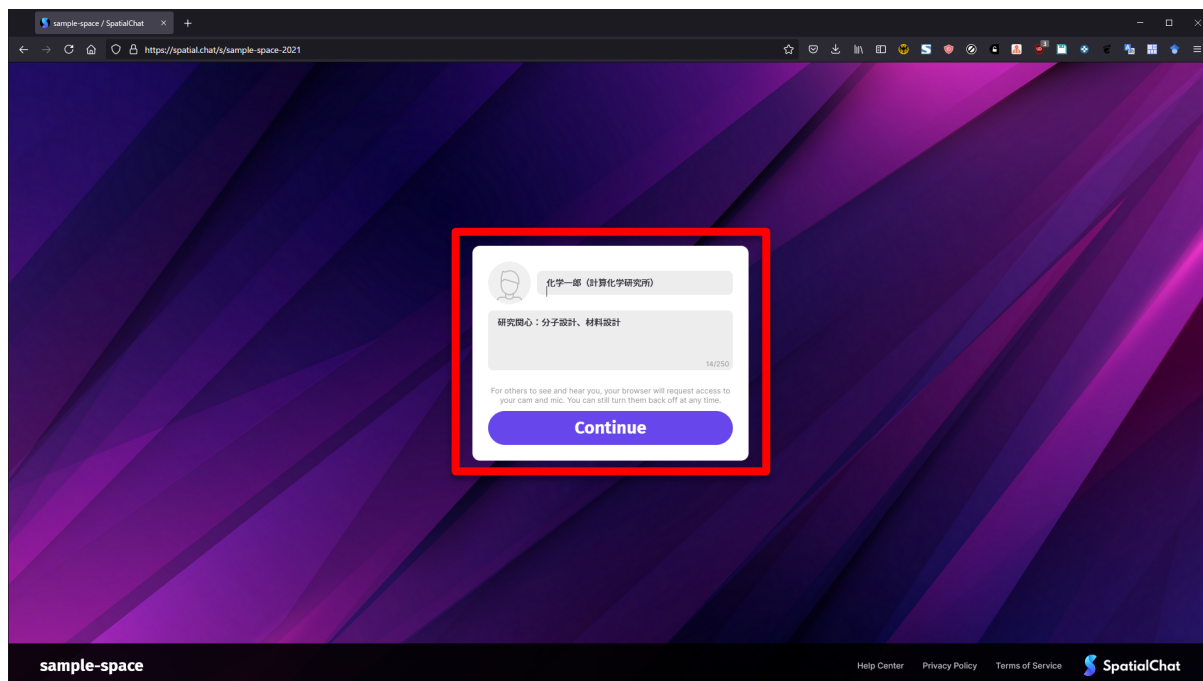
sample-space / SpatialChat

https://spatial.chat/s/sample-space-2021

化学一郎（計算化学研究所）

研究関心：分子設計、材料設計

14/250

For others to see and hear you, your browser will request access to your cam and mic. You can still turn them back off at any time.

Continue

sample-space

Help Center Privacy Policy Terms of Service SpatialChat